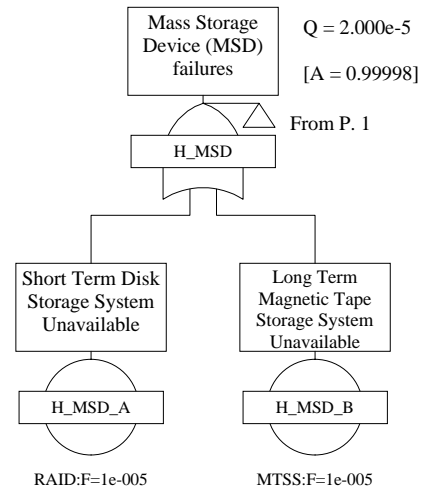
Mass Storage Device (MSD) failures

Q = 2.000e-5

[A = 0.99998]

From P. 1

H_MSD

Short Term Disk Storage System Unavailable

Long Term Magnetic Tape Storage System Unavailable

H_MSD_A

H_MSD_B

RAID:F=1e-005

MTSS:F=1e-005